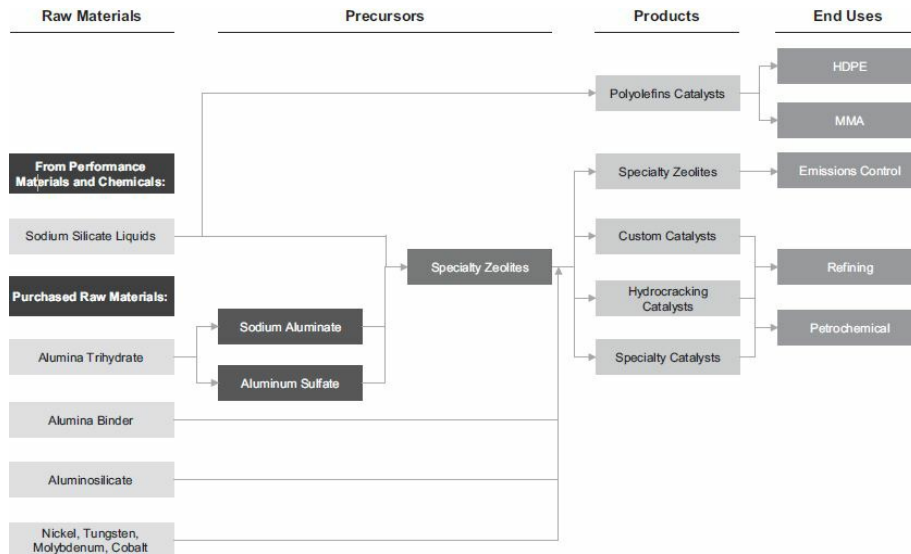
Raw Materials

Precursors

Products

End Uses

Polyolefins Catalysts

HDPE

MMA

From Performance Materials and Chemicals:

Specialty Zeolites

Emissions Control

Sodium Silicate Liquids

Custom Catalysts

Specialty Zeolites

Refining

Purchased Raw Materials:

Hydrocracking Catalysts

Sodium Aluminate

Petrochemical

Alumina Trihydrate

Specialty Catalysts

Aluminum Sulfate

Alumina Binder

Aluminosilicate

Nickel, Tungsten, Molybdenum, Cobalt